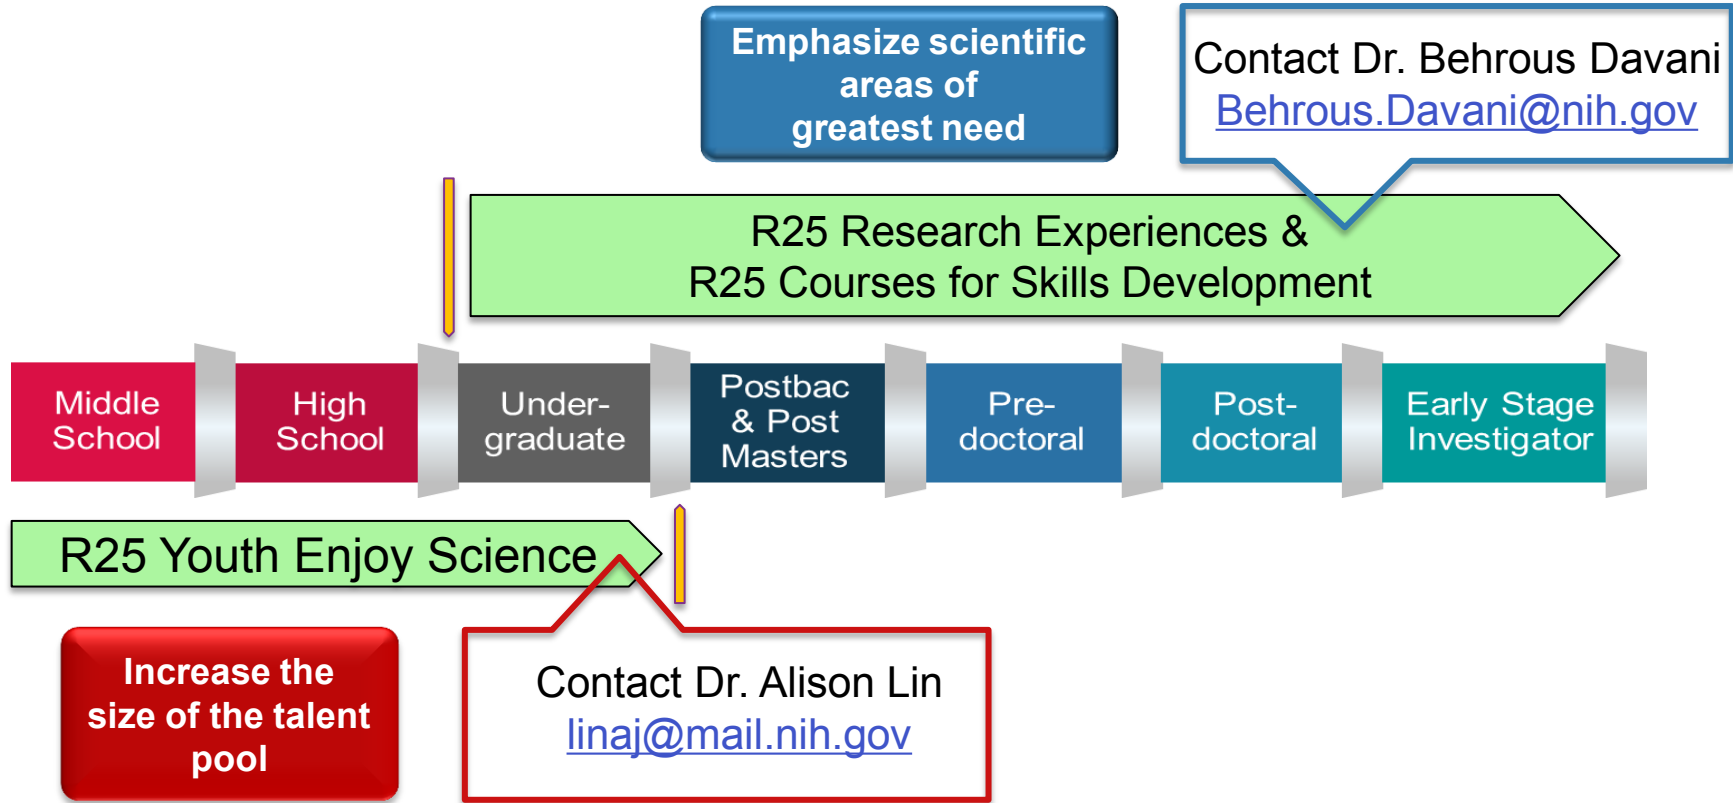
Emphasize scientific areas of greatest need

Contact Dr. Behrous Davani
Behrous.Davani@nih.gov

R25 Research Experiences &
R25 Courses for Skills Development

Middle School

High School

Undergraduate

Postbac & Post Masters

Predoctoral

Postdoctoral

Early Stage Investigator

R25 Youth Enjoy Science

Increase the size of the talent pool

Contact Dr. Alison Lin
linaj@mail.nih.gov